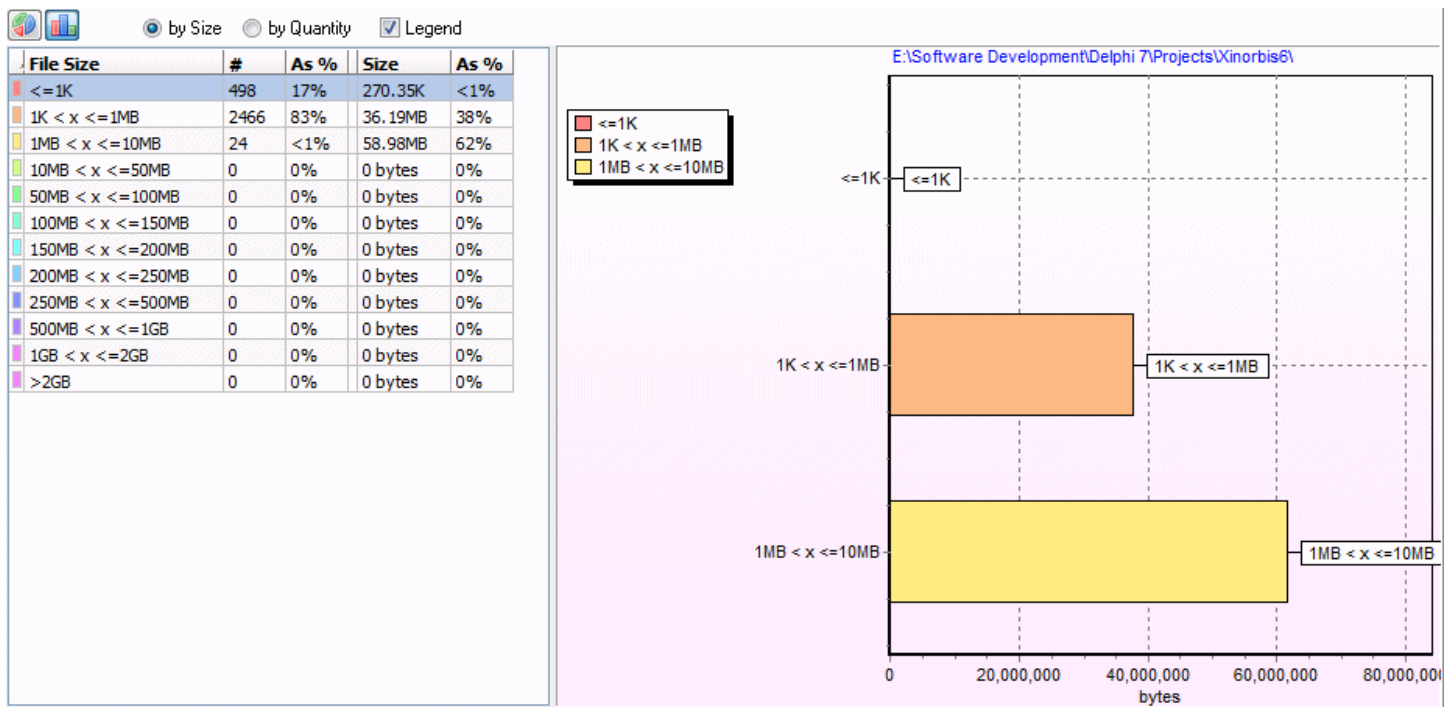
by Size   by Quantity   Legend

| File Size | # | As % | Size | As % |
|---|---|---|---|---|
| <=1K | 498 | 17% | 270.35K | <1% |
| 1K < x <=1MB | 2466 | 83% | 36.19MB | 38% |
| 1MB < x <=10MB | 24 | <1% | 58.98MB | 62% |
| 10MB < x <=50MB | 0 | 0% | 0 bytes | 0% |
| 50MB < x <=100MB | 0 | 0% | 0 bytes | 0% |
| 100MB < x <=150MB | 0 | 0% | 0 bytes | 0% |
| 150MB < x <=200MB | 0 | 0% | 0 bytes | 0% |
| 200MB < x <=250MB | 0 | 0% | 0 bytes | 0% |
| 250MB < x <=500MB | 0 | 0% | 0 bytes | 0% |
| 500MB < x <=1GB | 0 | 0% | 0 bytes | 0% |
| 1GB < x <=2GB | 0 | 0% | 0 bytes | 0% |
| >2GB | 0 | 0% | 0 bytes | 0% |

E:\Software Development\Delphi 7\Projects\Xinorbis6\

<=1K
1K < x <=1MB
1MB < x <=10MB

<=1K
<=1K
1K < x <=1MB
1K < x <=1MB
1MB < x <=10MB
1MB < x <=10MB

0
20,000,000
40,000,000
60,000,000
80,000,00
bytes